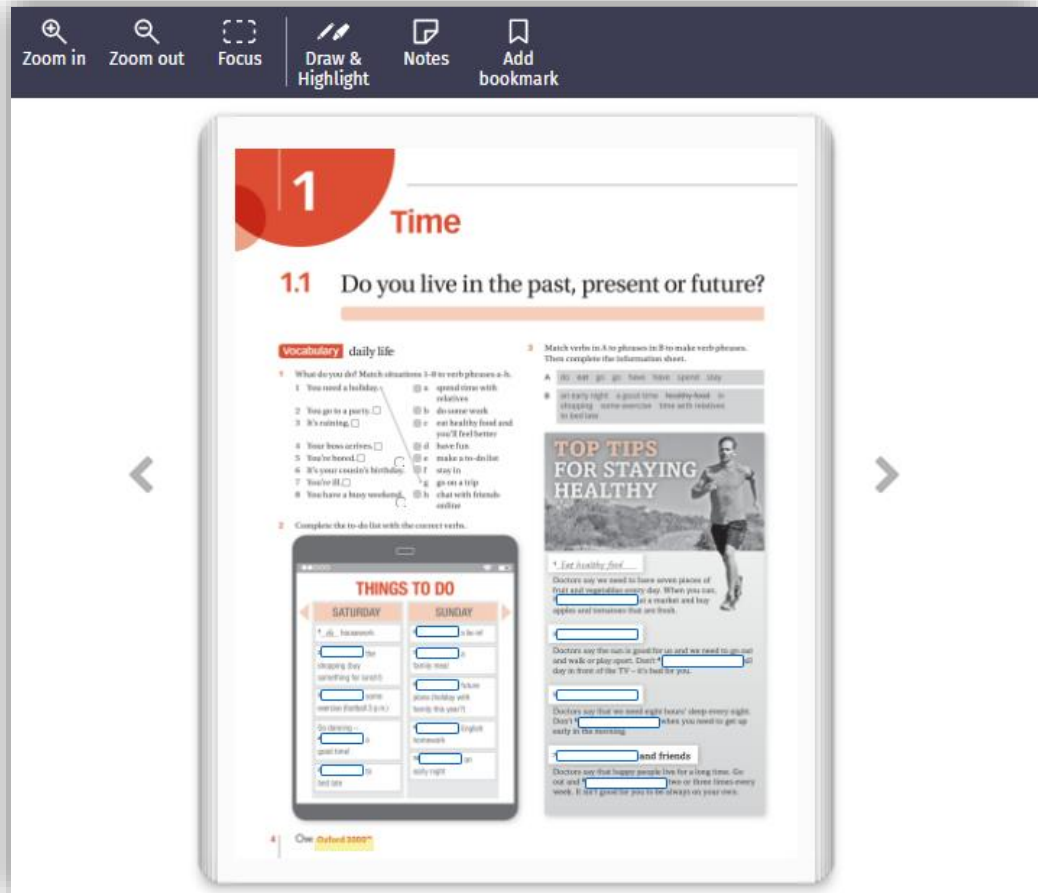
Zoom in Zoom out Focus Draw & Highlight Notes Add bookmark

1

Time

1.1 Do you live in the past, present or future?

Vocabulary daily life

1 What do you do? Match situations 1–8 to verb phrases a–h.

1 You need a holiday.
2 You go to a party.
3 It's raining.
4 Your boss arrives.
5 You're bored.
6 It's your cousin's birthday.
7 You're ill.
8 You have a busy weekend.

a spend time with relatives
b do some work
c eat healthy food and you'll feel better
d have fun
e make a to-do list
f stay in
g go on a trip
h chat with friends online

2 Complete the to-do list with the correct verbs.

THINGS TO DO

| SATURDAY | SUNDAY |
|---|---|
| $^1$ do housework | a lie-in |
| the shopping (buy something for lunch) | family meal |
| some exercise (football 3 p.m.) | future plans (holiday with family this year?) |
| Go dancing – a good time! | English homework |
| to bed late | early night |

3 Match verbs in A to phrases in B to make verb phrases. Then complete the information sheet.

A do eat go go have have spend stay

B an early night a good time healthy food in shopping some exercise time with relatives to bed late

TOP TIPS FOR STAYING HEALTHY

$^1$ Eat healthy food

Doctors say we need to have seven pieces of fruit and vegetables every day. When you can, $^2$ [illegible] at a market and buy apples and tomatoes that are fresh.

$^3$

Doctors say the sun is good for us and we need to go out and walk or play sport. Don't $^4$ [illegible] all day in front of the TV – it's bad for you.

$^5$

Doctors say that we need eight hours' sleep every night. Don't $^6$ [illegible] when you need to get up early in the morning.

$^7$ and friends

Doctors say that happy people live for a long time. Go out and $^8$ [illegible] two or three times every week. It isn't good for you to be always on your own.

4 Oxford 3000™